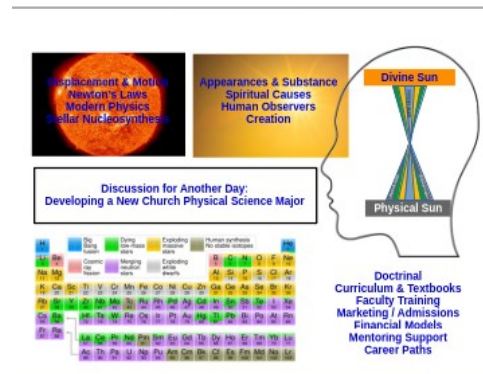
Displacement & Motion
Newton's Laws
Modern Physics
Stellar Nucleosynthesis

Appearances & Substance
Spiritual Causes
Human Observers
Creation

Divine Sun

Discussion for Another Day:
Developing a New Church Physical Science Major

Physical Sun

Big Bang fusion
Dying low-mass stars
Exploding massive stars
Human synthesis No stable isotopes
Cosmic ray fission
Merging neutron stars
Exploding white dwarfs

H He
Li Be B C N O F Ne
Na Mg Al Si P S Cl Ar
K Ca Sc Ti V Cr Mn Fe Co Ni Cu Zn Ga Ge As Se Br Kr
Rb Sr Y Zr Nb Mo Tc Ru Rh Pd Ag Cd In Sn Sb Te I Xe
Cs Ba Hf Ta W Re Os Ir Pt Au Hg Tl Pb Bi Po At Rn
Fr Ra
La Ce Pr Nd Pm Sm Eu Gd Tb Dy Ho Er Tm Yb Lu
Ac Th Pa U Np Pu Am Cm Bk Cf Es Fm Md No Lr

Doctrinal
Curriculum & Textbooks
Faculty Training
Marketing / Admissions
Financial Models
Mentoring Support
Career Paths